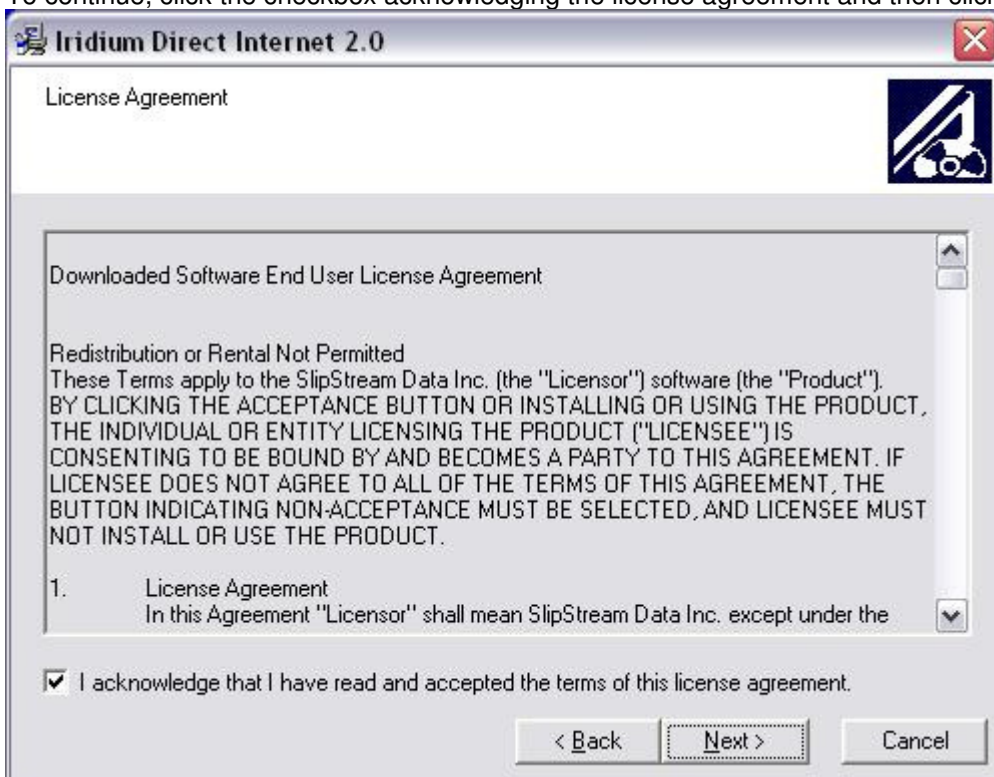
To continue, click the checkbox acknowledging the license agreement and then click

Iridium Direct Internet 2.0

License Agreement

Downloaded Software End User License Agreement

Redistribution or Rental Not Permitted
These Terms apply to the SlipStream Data Inc. (the "Licensor") software (the "Product"). BY CLICKING THE ACCEPTANCE BUTTON OR INSTALLING OR USING THE PRODUCT, THE INDIVIDUAL OR ENTITY LICENSING THE PRODUCT ("LICENSEE") IS CONSENTING TO BE BOUND BY AND BECOMES A PARTY TO THIS AGREEMENT. IF LICENSEE DOES NOT AGREE TO ALL OF THE TERMS OF THIS AGREEMENT, THE BUTTON INDICATING NON-ACCEPTANCE MUST BE SELECTED, AND LICENSEE MUST NOT INSTALL OR USE THE PRODUCT.

1. License Agreement
In this Agreement "Licensor" shall mean SlipStream Data Inc. except under the

I acknowledge that I have read and accepted the terms of this license agreement.

< Back
Next >
Cancel